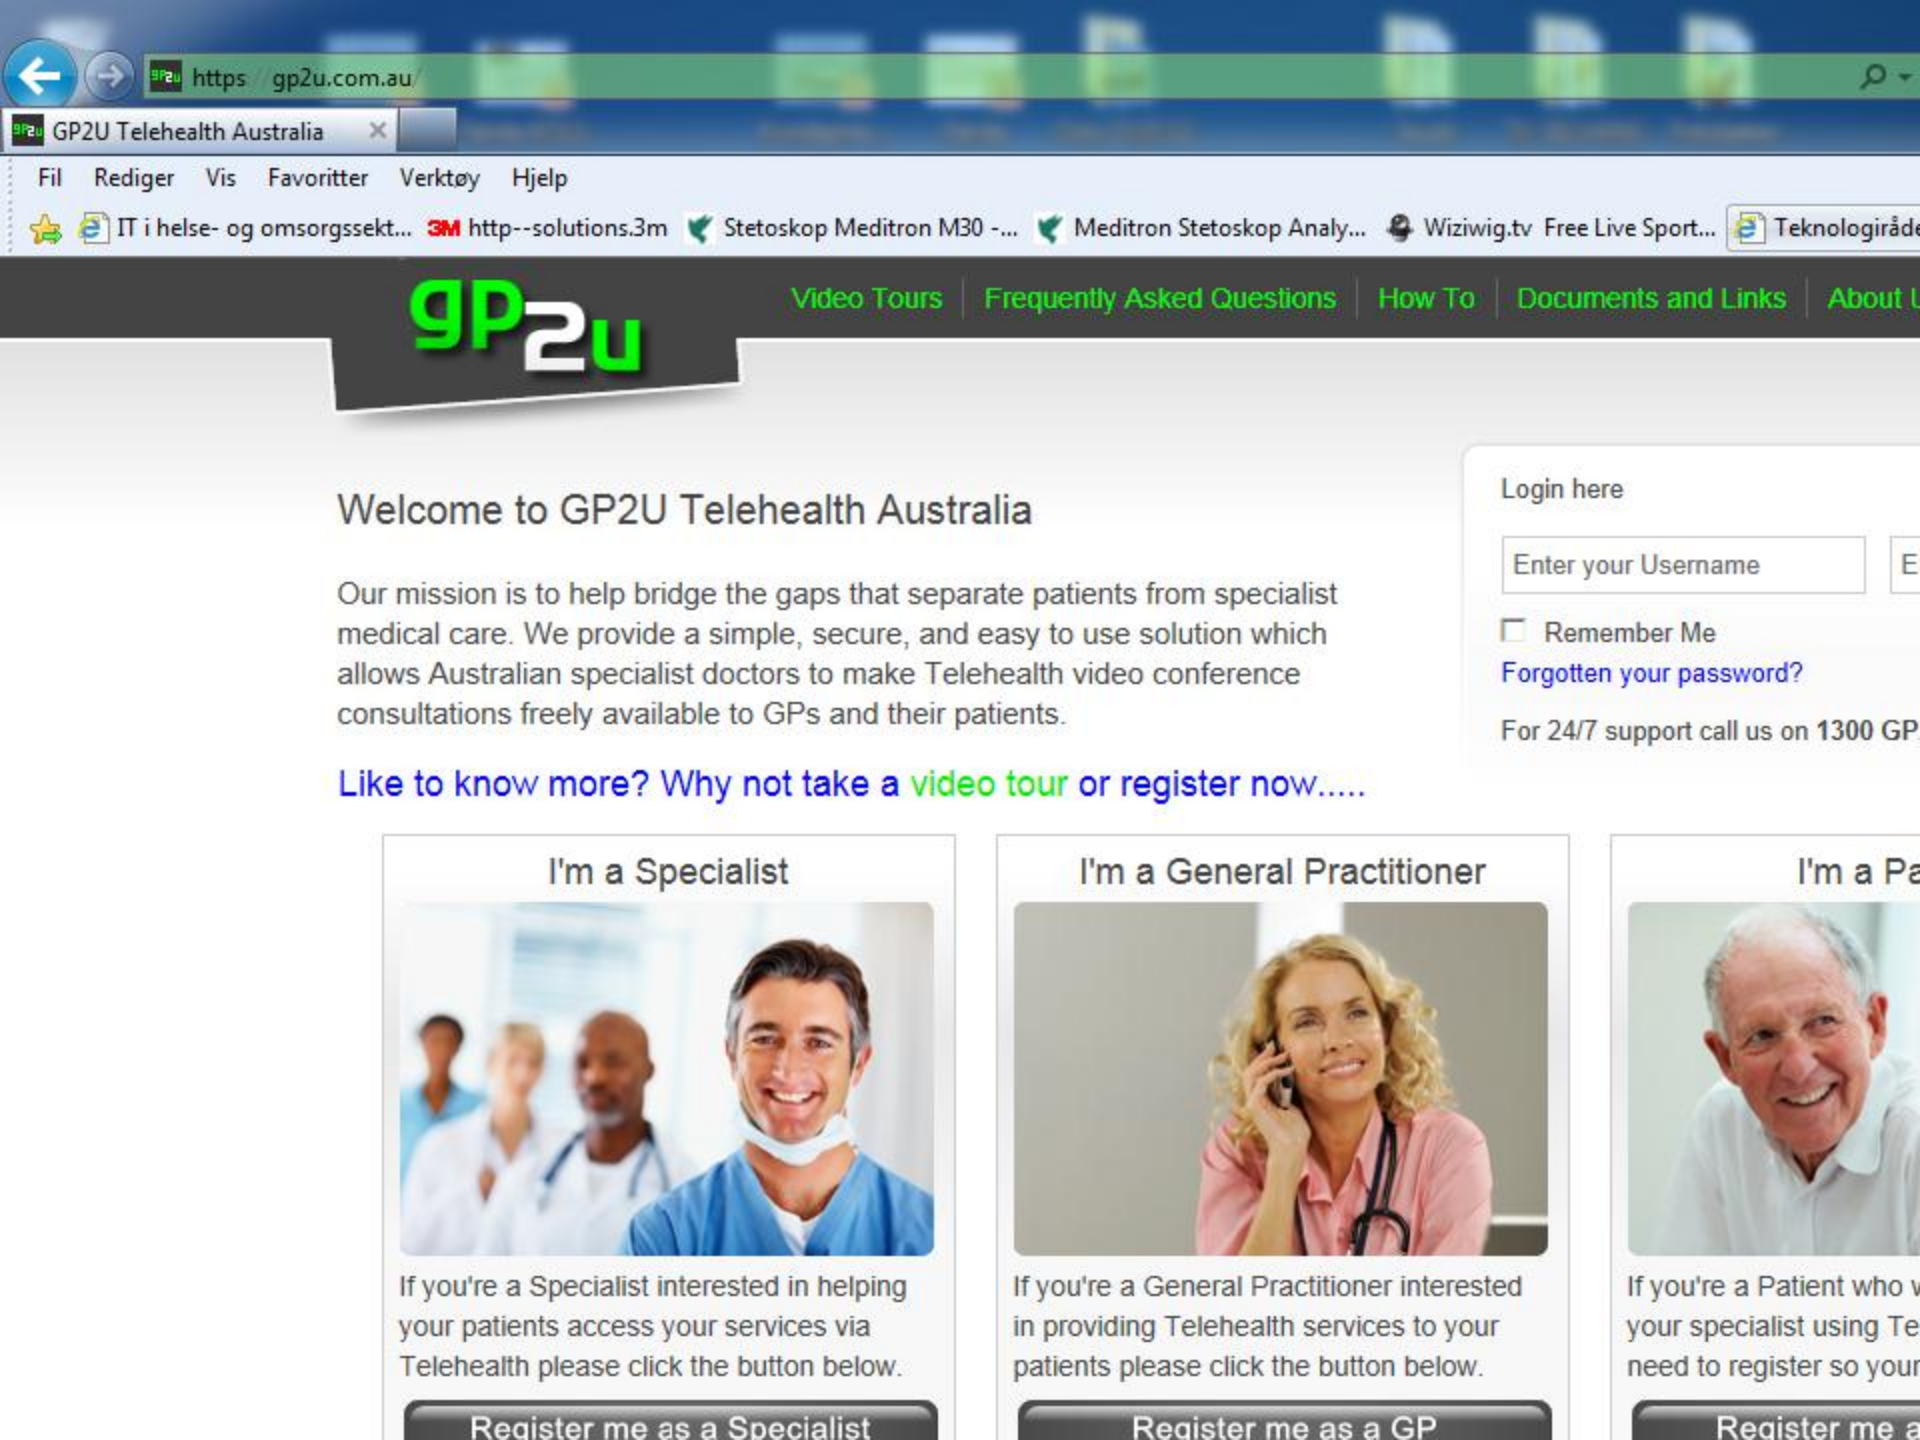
https gp2u.com.au

GP2U Telehealth Australia ×

Fil Rediger Vis Favoritter Verktøy Hjelp

IT i helse- og omsorgssekt... 3M http--solutions.3m Stetoskop Meditron M30 -... Meditron Stetoskop Analy... Wiziwig.tv Free Live Sport... Teknologiråde

gp2u

Video Tours | Frequently Asked Questions | How To | Documents and Links | About U

Welcome to GP2U Telehealth Australia

Our mission is to help bridge the gaps that separate patients from specialist medical care. We provide a simple, secure, and easy to use solution which allows Australian specialist doctors to make Telehealth video conference consultations freely available to GPs and their patients.

Like to know more? Why not take a video tour or register now.....

Login here

Enter your Username

E

Remember Me

Forgotten your password?

For 24/7 support call us on 1300 GP

I'm a Specialist

If you're a Specialist interested in helping your patients access your services via Telehealth please click the button below.

Register me as a Specialist

I'm a General Practitioner

If you're a General Practitioner interested in providing Telehealth services to your patients please click the button below.

Register me as a GP

I'm a Pa

If you're a Patient who w your specialist using Te need to register so your

Register me a